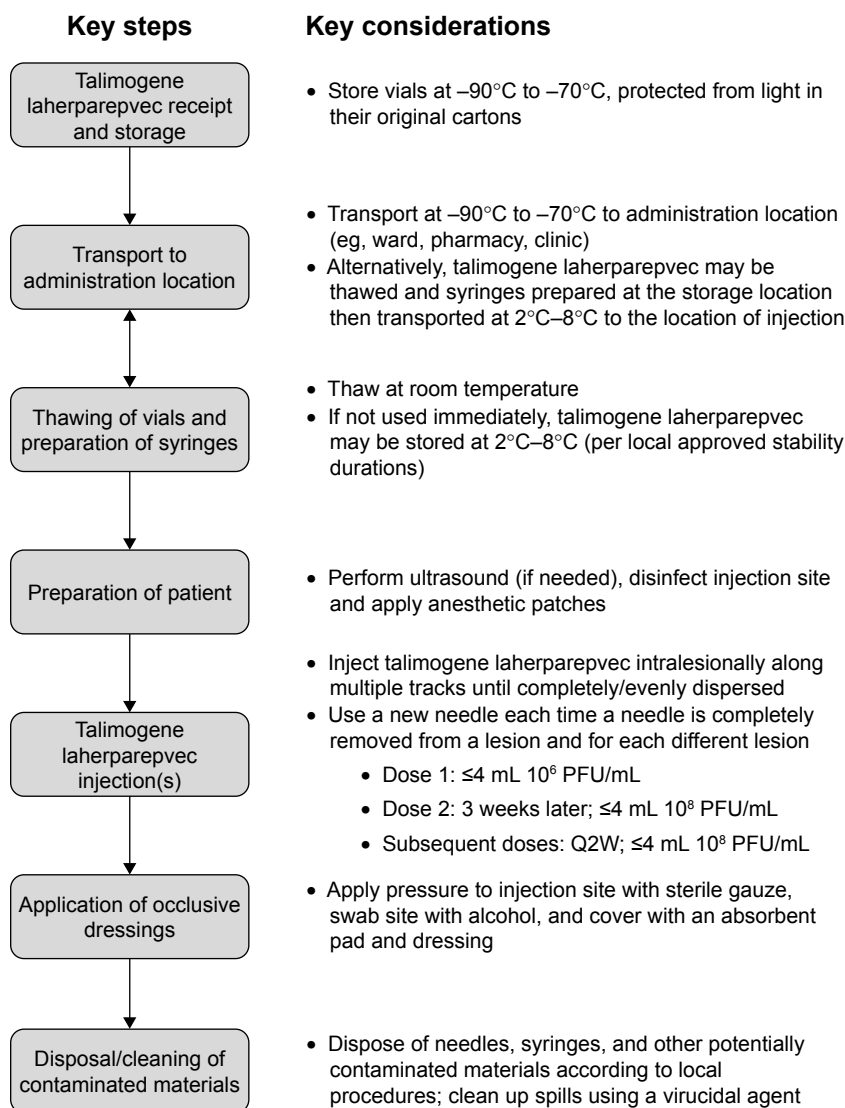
Key steps

Talimogene laherparepvec receipt and storage

Transport to administration location

Thawing of vials and preparation of syringes

Preparation of patient

Talimogene laherparepvec injection(s)

Application of occlusive dressings

Disposal/cleaning of contaminated materials

Key considerations

• Store vials at –90°C to –70°C, protected from light in their original cartons

• Transport at –90°C to –70°C to administration location (eg, ward, pharmacy, clinic)
• Alternatively, talimogene laherparepvec may be thawed and syringes prepared at the storage location then transported at 2°C–8°C to the location of injection

• Thaw at room temperature
• If not used immediately, talimogene laherparepvec may be stored at 2°C–8°C (per local approved stability durations)

• Perform ultrasound (if needed), disinfect injection site and apply anesthetic patches

• Inject talimogene laherparepvec intralesionally along multiple tracks until completely/evenly dispersed
• Use a new needle each time a needle is completely removed from a lesion and for each different lesion
• Dose 1: ≤4 mL $10^6$ PFU/mL
• Dose 2: 3 weeks later; ≤4 mL $10^8$ PFU/mL
• Subsequent doses: Q2W; ≤4 mL $10^8$ PFU/mL

• Apply pressure to injection site with sterile gauze, swab site with alcohol, and cover with an absorbent pad and dressing

• Dispose of needles, syringes, and other potentially contaminated materials according to local procedures; clean up spills using a virucidal agent